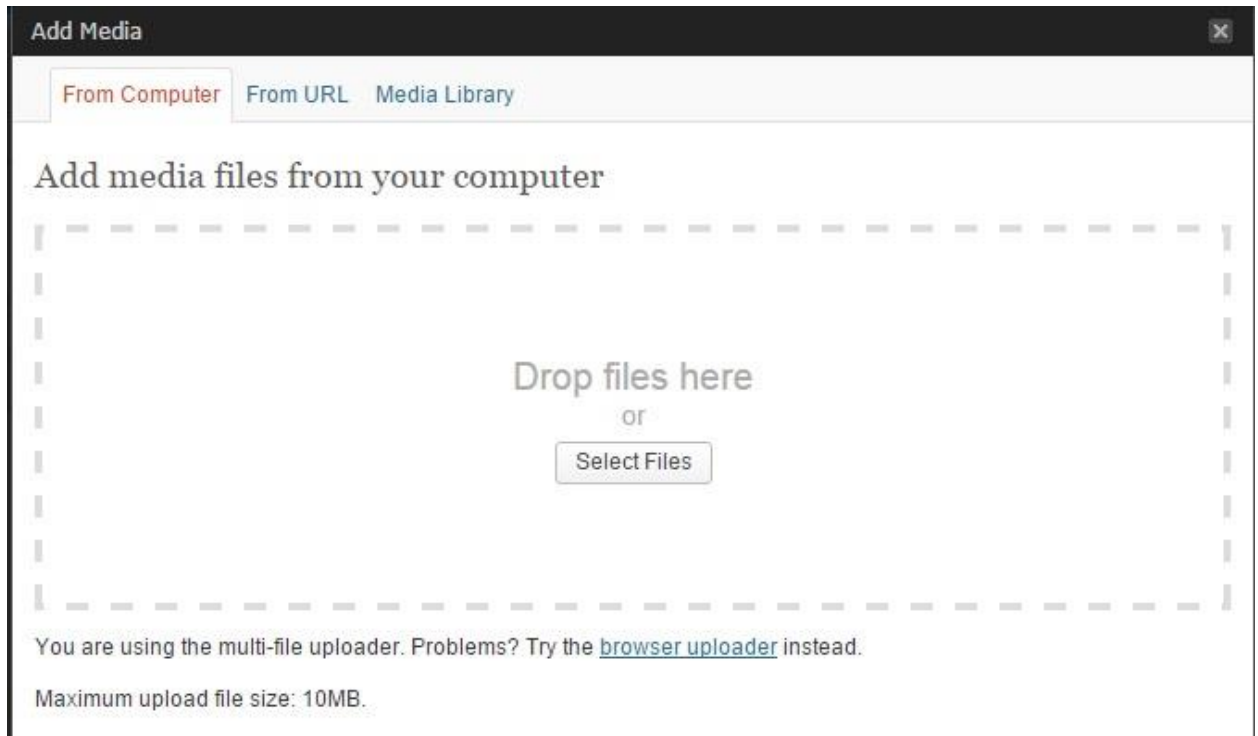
Add Media

×

From Computer From URL Media Library

Add media files from your computer

Drop files here
or
Select Files

You are using the multi-file uploader. Problems? Try the browser uploader instead.

Maximum upload file size: 10MB.